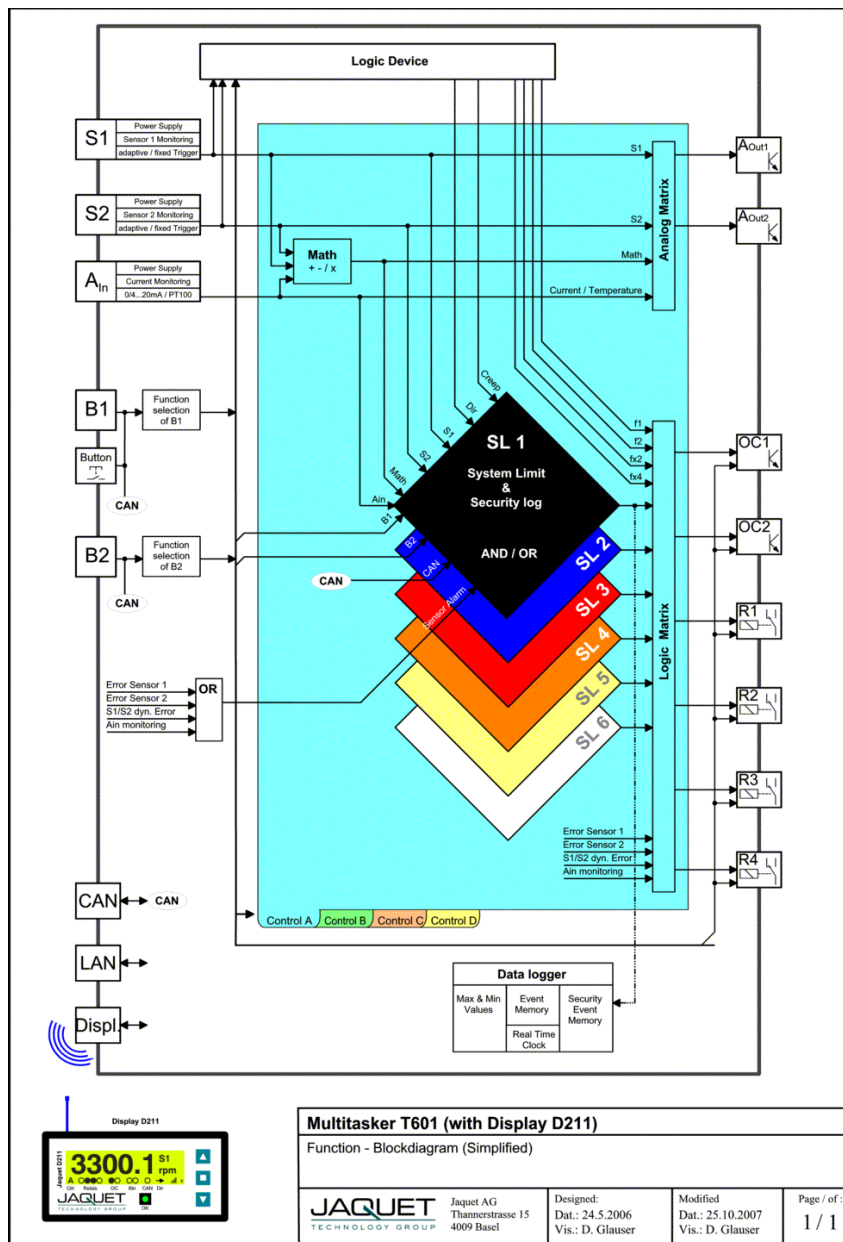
Logic Device

S1
Power Supply
Sensor 1 Monitoring
adaptive / fixed Trigger

S2
Power Supply
Sensor 2 Monitoring
adaptive / fixed Trigger

$A_{In}$
Power Supply
Current Monitoring
0/4...20mA / PT100

Math
+ - / x

S1
S2
Math
Current / Temperature

Analog Matrix

$A_{Out1}$
$A_{Out2}$

B1
Function selection of B1

Button

CAN

B2
Function selection of B2

CAN

Creep
Dir
S1
S2
Math
Ain
B1

SL 1
System Limit
&
Security log

AND / OR

B2
CAN
Sensor Alarm

CAN

SL 2
SL 3
SL 4
SL 5
SL 6

f1
f2
fx2
fx4

Logic Matrix

OC1
OC2
R1
R2
R3
R4

Error Sensor 1
Error Sensor 2
S1/S2 dyn. Error
Ain monitoring
OR

Error Sensor 1
Error Sensor 2
S1/S2 dyn. Error
Ain monitoring

CAN
CAN

Control A
Control B
Control C
Control D

LAN

Displ.

Data logger
Max & Min Values
Event Memory
Real Time Clock
Security Event Memory

Display D211
Jaquet D211
3300.1
S1
rpm
A
Ctrl Relais OC Bin CAN Dir
JAQUET
TECHNOLOGY GROUP
OK

Multitasker T601 (with Display D211)
Function - Blockdiagram (Simplified)

JAQUET
TECHNOLOGY GROUP
Jaquet AG
Thannerstrasse 15
4009 Basel

Designed:
Dat.: 24.5.2006
Vis.: D. Glauser

Modified
Dat.: 25.10.2007
Vis.: D. Glauser

Page / of :
1 / 1